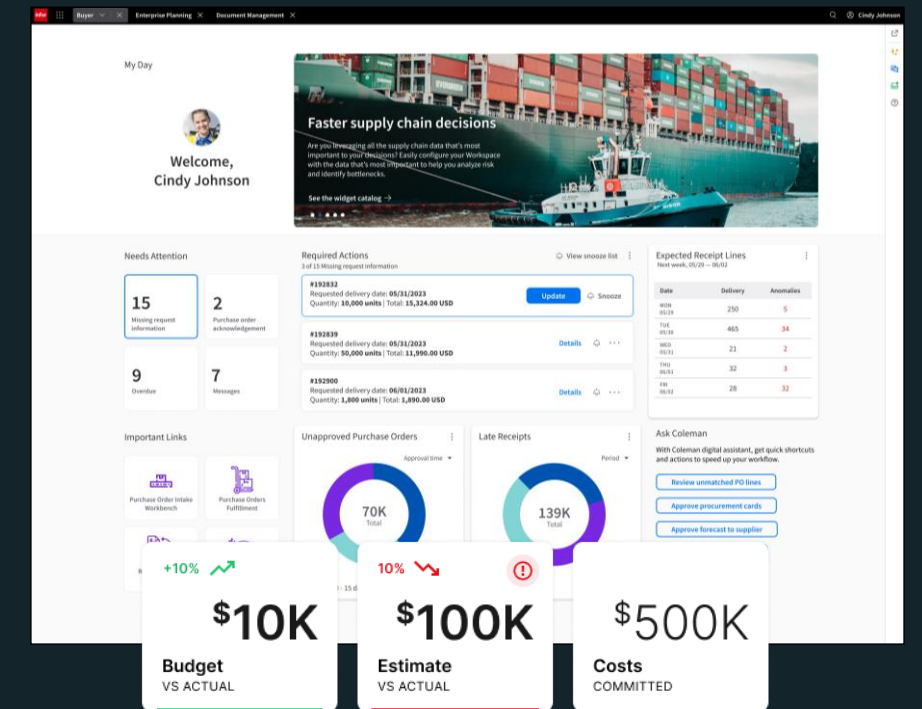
infor Buyer × Enterprise Planning × Document Management × Cindy Johnson

My Day

Welcome, Cindy Johnson

Faster supply chain decisions

Are you leveraging all the supply chain data that's most important to your decisions? Easily configure your Workspace with the data that's most important to help you analyze risk and identify bottlenecks.

See the widget catalog →

Needs Attention

| 15 Missing request information | 2 Purchase order acknowledgement |
|---|---|
| 9 Overdue | 7 Messages |

Required Actions
3 of 15 Missing request information
View snooze list

#192832
Requested delivery date: 05/31/2023
Quantity: 10,000 units | Total: 15,324.00 USD
Update Snooze

#192839
Requested delivery date: 05/31/2023
Quantity: 50,000 units | Total: 11,990.00 USD
Details

#192900
Requested delivery date: 06/01/2023
Quantity: 1,800 units | Total: 1,890.00 USD
Details

Expected Receipt Lines
Next week, 05/29 — 06/02

| Date | Delivery | Anomalies |
|---|---|---|
| MON 05/29 | 250 | 5 |
| TUE 05/30 | 465 | 34 |
| WED 05/31 | 21 | 2 |
| THU 06/01 | 32 | 3 |
| FRI 06/02 | 28 | 32 |

Important Links

Purchase Order Intake Workbench
Purchase Orders Fulfillment

Unapproved Purchase Orders
Approval time
70K Total
- 15 d

Late Receipts
Period
139K Total

Ask Coleman
With Coleman digital assistant, get quick shortcuts and actions to speed up your workflow.
Review unmatched PO lines
Approve procurement cards
Approve forecast to supplier

+10%
$10K
Budget
VS ACTUAL

10%
$100K
Estimate
VS ACTUAL

$500K
Costs
COMMITTED